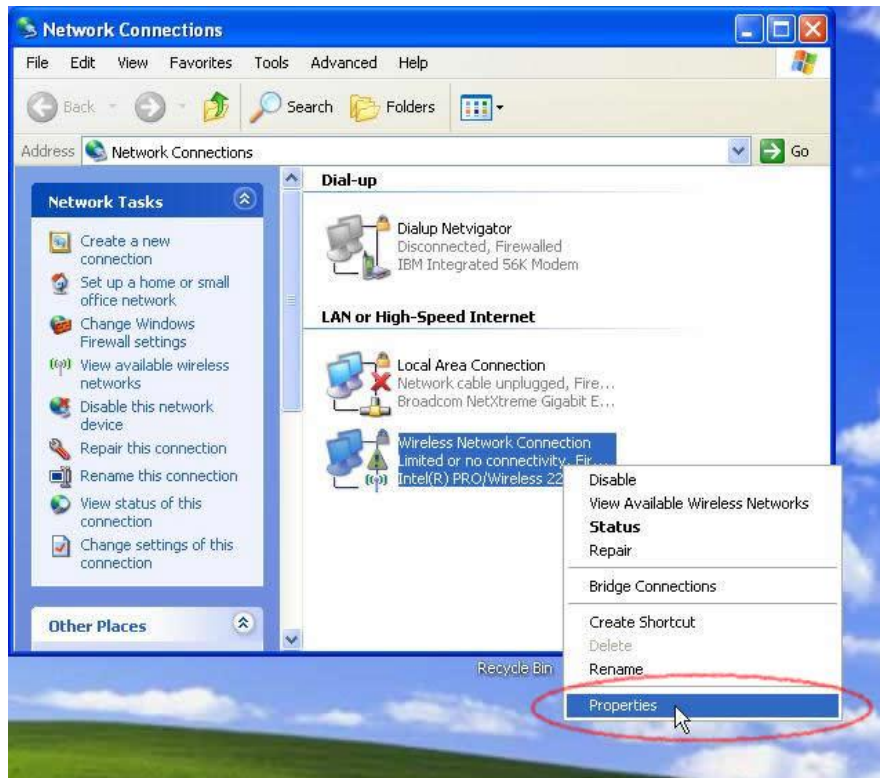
Network Connections

File Edit View Favorites Tools Advanced Help

Back Search Folders

Address Network Connections Go

Network Tasks

Create a new connection

Set up a home or small office network

Change Windows Firewall settings

View available wireless networks

Disable this network device

Repair this connection

Rename this connection

View status of this connection

Change settings of this connection

Other Places

Dial-up

Dialup Netvigator
Disconnected, Firewalled
IBM Integrated 56K Modem

LAN or High-Speed Internet

Local Area Connection
Network cable unplugged, Fire...
Broadcom NetXtreme Gigabit E...

Wireless Network Connection
Limited or no connectivity, Fir...
Intel(R) PRO/Wireless 22

Disable
View Available Wireless Networks
Status
Repair
Bridge Connections
Create Shortcut
Delete
Rename
Properties

Recycle Bin